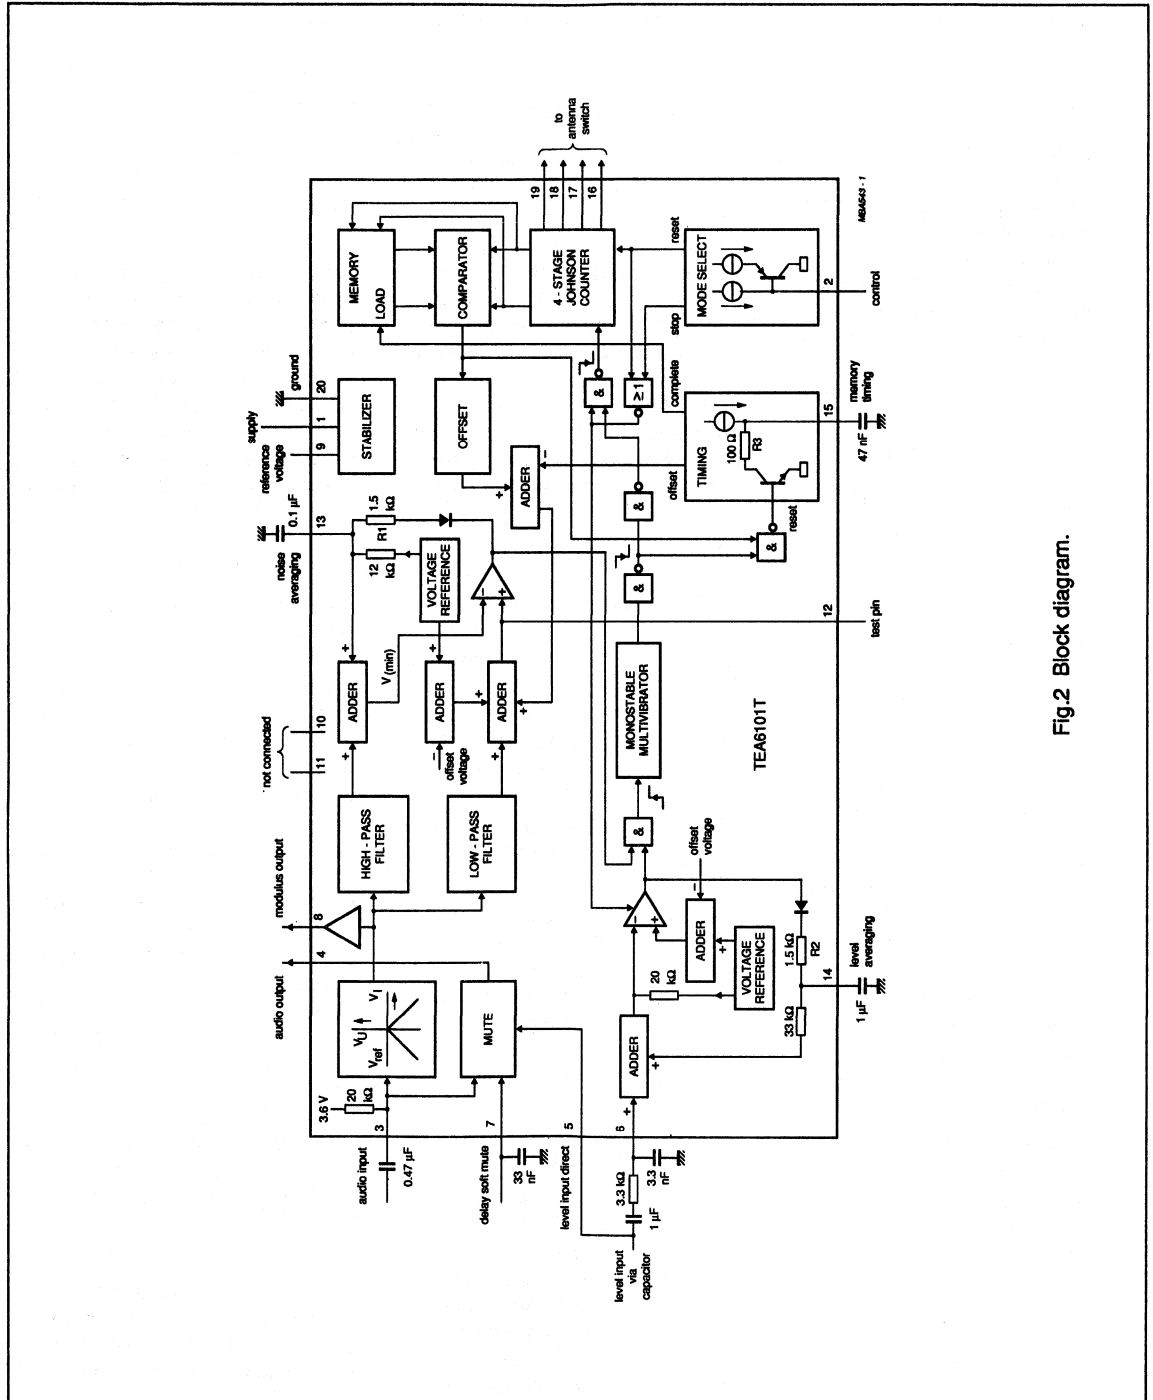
to antenna switch

19 18 17 16

MEMORY LOAD

COMPARATOR

4 - STAGE JOHNSON COUNTER

MBA543 - 1

reset

MODE SELECT

2

control

stop

complete

memory timing

15

47 nF

TIMING

100 Ω

R3

offset

reset

ground

20

supply

1

reference voltage

9

STABILIZER

OFFSET

&

≥1

ADDER

+

−

&

&

&

noise averaging

0.1 μF

13

R1

1.5 kΩ

12 kΩ

VOLTAGE REFERENCE

12

test pin

not connected

11 10

+

ADDER

+

$V_{(min)}$

ADDER

−

offset voltage

+

ADDER

+

+

MONOSTABLE MULTIVIBRATOR

TEA6101T

modulus output

8

HIGH - PASS FILTER

LOW - PASS FILTER

&

offset voltage

−

+

ADDER

+

VOLTAGE REFERENCE

1.5 kΩ

R2

level averaging

14

1 μF

audio output

4

$V_U$

$V_I$

$V_{ref}$

MUTE

20 kΩ

33 kΩ

ADDER

+

+

3.6 V

20 kΩ

3

audio input

0.47 μF

7

delay soft mute

33 nF

5

level input direct

6

3.3 kΩ

3.3 nF

1 μF

level input via capacitor

Fig.2 Block diagram.